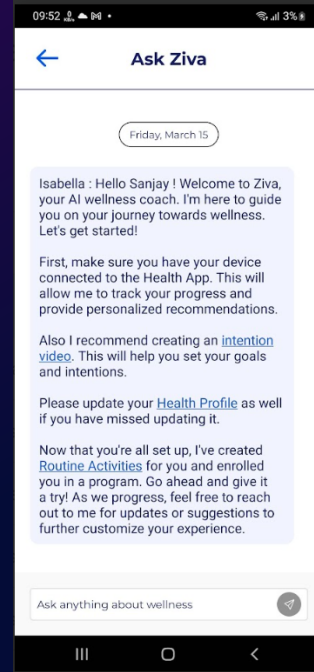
09:52 3%

Ask Ziva

Friday, March 15

Isabella : Hello Sanjay ! Welcome to Ziva, your AI wellness coach. I'm here to guide you on your journey towards wellness. Let's get started!

First, make sure you have your device connected to the Health App. This will allow me to track your progress and provide personalized recommendations.

Also I recommend creating an intention video. This will help you set your goals and intentions.

Please update your Health Profile as well if you have missed updating it.

Now that you're all set up, I've created Routine Activities for you and enrolled you in a program. Go ahead and give it a try! As we progress, feel free to reach out to me for updates or suggestions to further customize your experience.

Ask anything about wellness